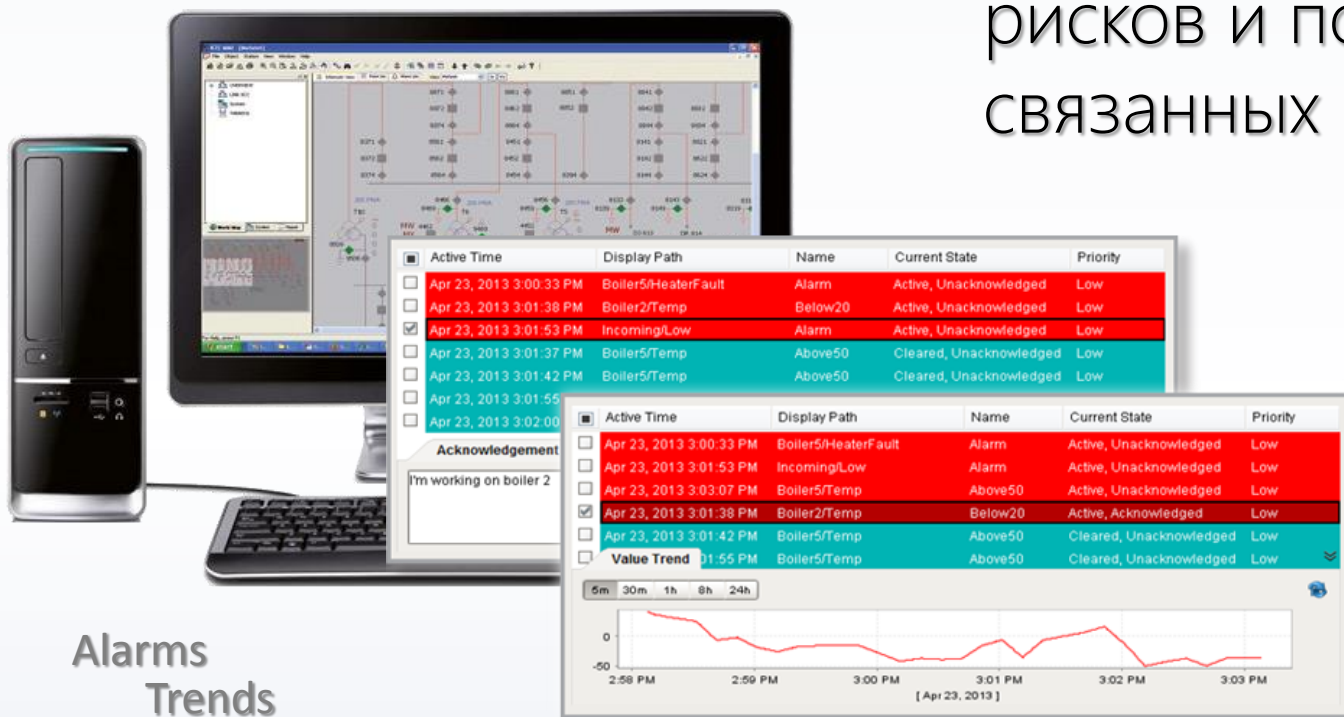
рисков и по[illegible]
связанных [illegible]

| ■ | Active Time | Display Path | Name | Current State | Priority |
|---|---|---|---|---|---|
| ☐ | Apr 23, 2013 3:00:33 PM | Boiler5/HeaterFault | Alarm | Active, Unacknowledged | Low |
| ☐ | Apr 23, 2013 3:01:38 PM | Boiler2/Temp | Below20 | Active, Unacknowledged | Low |
| ☑ | Apr 23, 2013 3:01:53 PM | Incoming/Low | Alarm | Active, Unacknowledged | Low |
| ☐ | Apr 23, 2013 3:01:37 PM | Boiler5/Temp | Above50 | Cleared, Unacknowledged | Low |
| ☐ | Apr 23, 2013 3:01:42 PM | Boiler5/Temp | Above50 | Cleared, Unacknowledged | Low |
| ☐ | Apr 23, 2013 3:01:55 | | | | |
| ☐ | Apr 23, 2013 3:02:00 | | | | |

Acknowledgement

I'm working on boiler 2

| ■ | Active Time | Display Path | Name | Current State | Priority |
|---|---|---|---|---|---|
| ☐ | Apr 23, 2013 3:00:33 PM | Boiler5/HeaterFault | Alarm | Active, Unacknowledged | Low |
| ☐ | Apr 23, 2013 3:01:53 PM | Incoming/Low | Alarm | Active, Unacknowledged | Low |
| ☐ | Apr 23, 2013 3:03:07 PM | Boiler5/Temp | Above50 | Active, Unacknowledged | Low |
| ☑ | Apr 23, 2013 3:01:38 PM | Boiler2/Temp | Below20 | Active, Acknowledged | Low |
| ☐ | Apr 23, 2013 3:01:42 PM | Boiler5/Temp | Above50 | Cleared, Unacknowledged | Low |
| ☐ | 01:55 PM | Boiler5/Temp | Above50 | Cleared, Unacknowledged | Low |

Value Trend

5m 30m 1h 8h 24h

0
-50
2:58 PM 2:59 PM 3:00 PM 3:01 PM 3:02 PM 3:03 PM
[ Apr 23, 2013 ]

Alarms
Trends